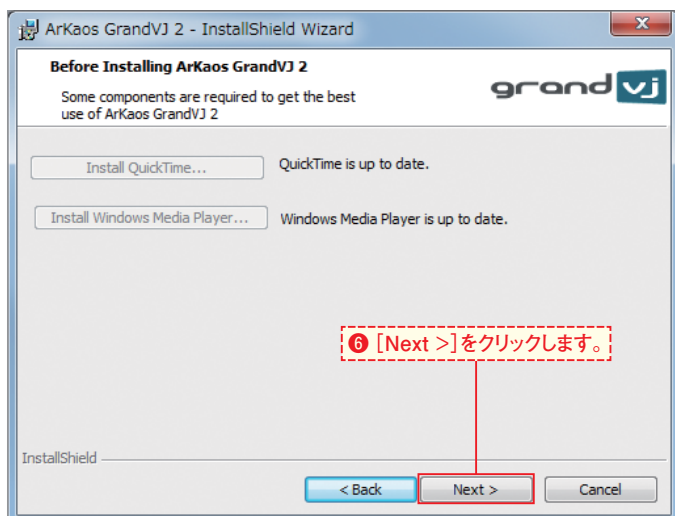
ArKaos GrandVJ 2 - InstallShield Wizard

Before Installing ArKaos GrandVJ 2

Some components are required to get the best use of ArKaos GrandVJ 2

grand vj

Install QuickTime...

QuickTime is up to date.

Install Windows Media Player...

Windows Media Player is up to date.

❻ [Next >]をクリックします。

InstallShield

< Back

Next >

Cancel